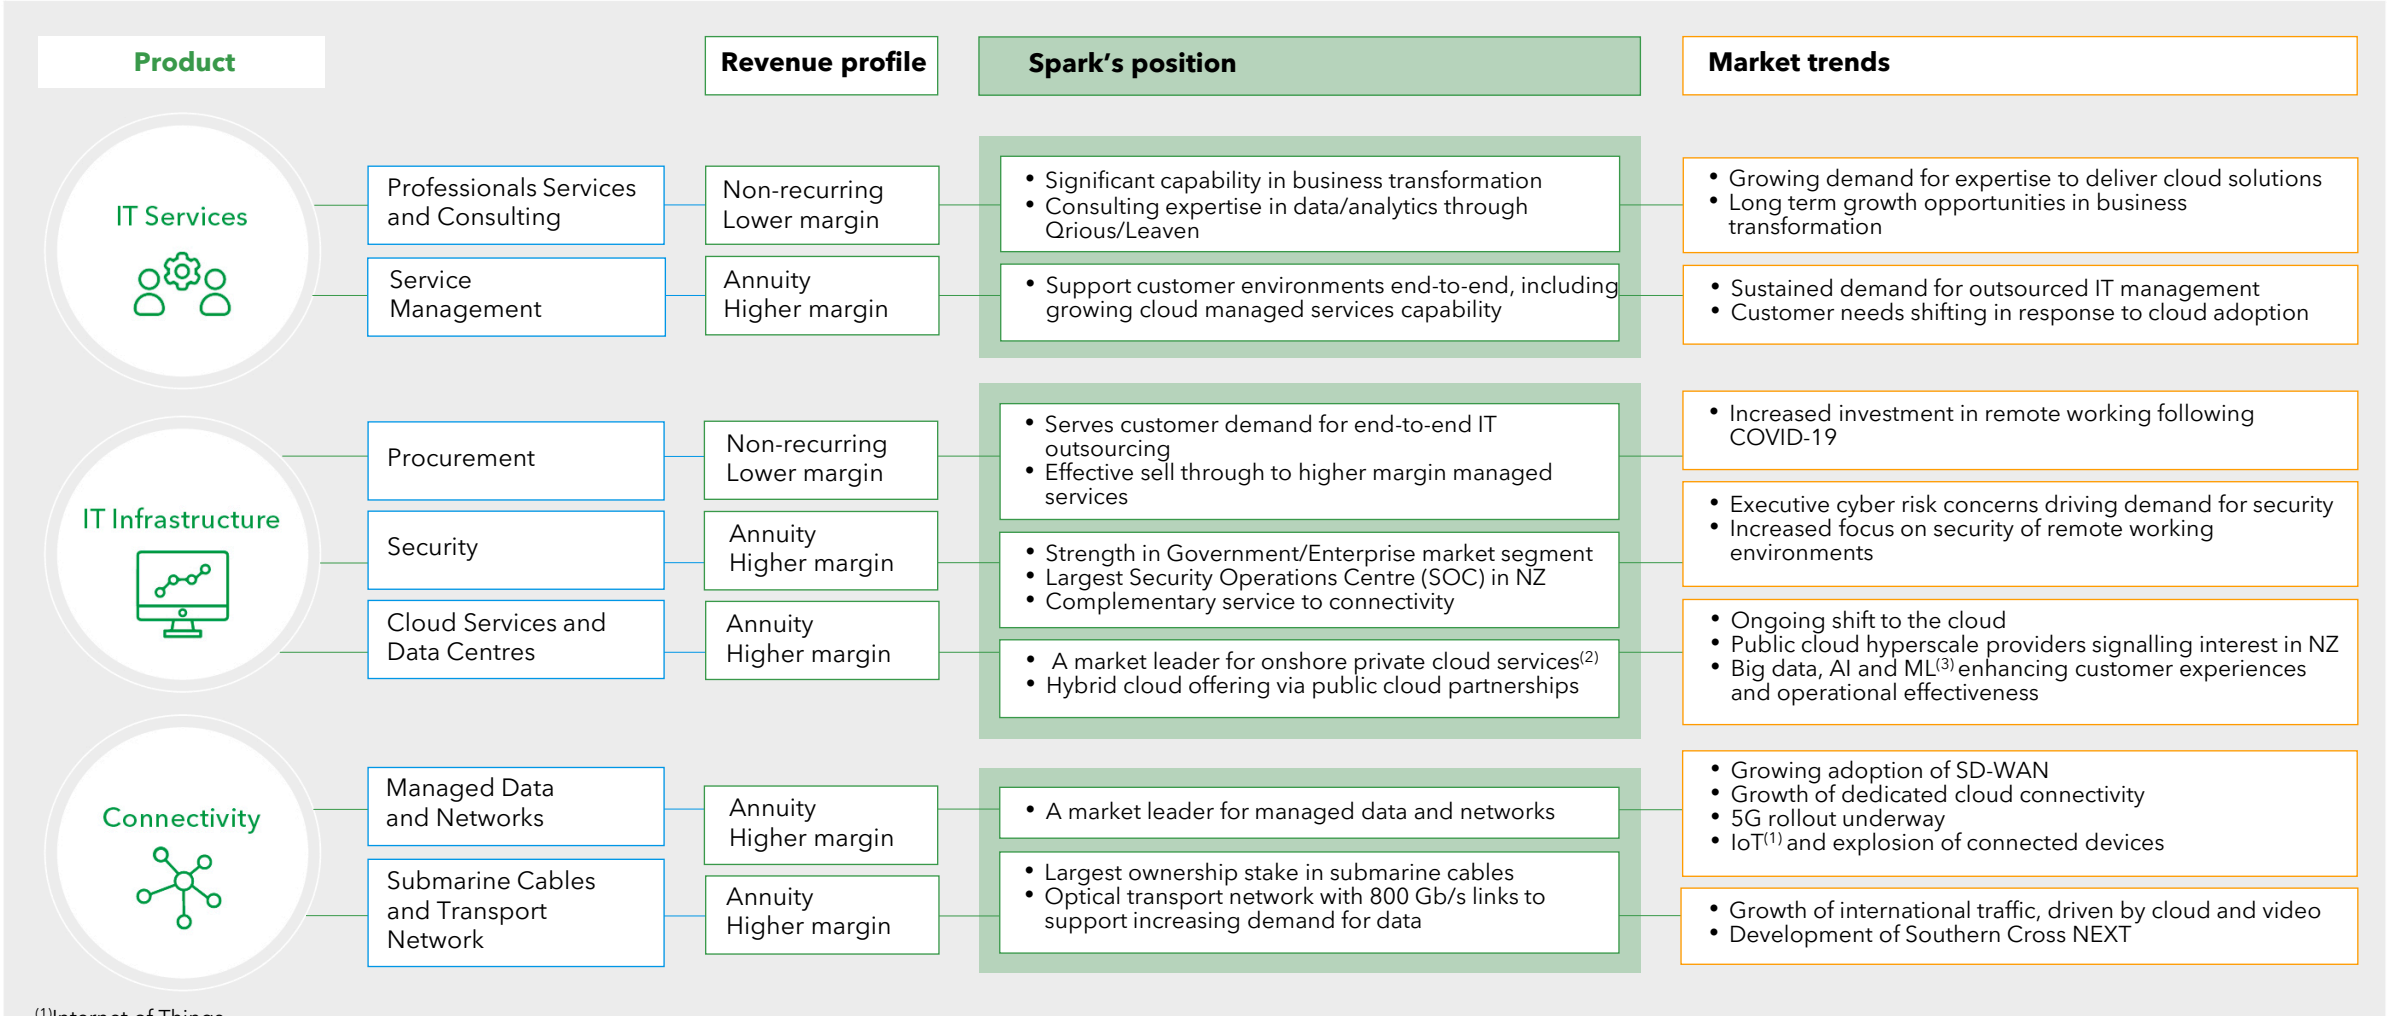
Product

Revenue profile

Spark's position

Market trends

IT Services

Professionals Services and Consulting

Non-recurring Lower margin

• Significant capability in business transformation
• Consulting expertise in data/analytics through Qrious/Leaven

• Growing demand for expertise to deliver cloud solutions
• Long term growth opportunities in business transformation

Service Management

Annuity Higher margin

• Support customer environments end-to-end, including growing cloud managed services capability

• Sustained demand for outsourced IT management
• Customer needs shifting in response to cloud adoption

IT Infrastructure

Procurement

Non-recurring Lower margin

• Serves customer demand for end-to-end IT outsourcing
• Effective sell through to higher margin managed services

• Increased investment in remote working following COVID-19

Security

Annuity Higher margin

• Strength in Government/Enterprise market segment
• Largest Security Operations Centre (SOC) in NZ
• Complementary service to connectivity

• Executive cyber risk concerns driving demand for security
• Increased focus on security of remote working environments

Cloud Services and Data Centres

Annuity Higher margin

• A market leader for onshore private cloud services$^{(2)}$
• Hybrid cloud offering via public cloud partnerships

• Ongoing shift to the cloud
• Public cloud hyperscale providers signalling interest in NZ
• Big data, AI and ML$^{(3)}$ enhancing customer experiences and operational effectiveness

Connectivity

Managed Data and Networks

Annuity Higher margin

• A market leader for managed data and networks

• Growing adoption of SD-WAN
• Growth of dedicated cloud connectivity
• 5G rollout underway
• IoT$^{(1)}$ and explosion of connected devices

Submarine Cables and Transport Network

Annuity Higher margin

• Largest ownership stake in submarine cables
• Optical transport network with 800 Gb/s links to support increasing demand for data

• Growth of international traffic, driven by cloud and video
• Development of Southern Cross NEXT

$^{(1)}$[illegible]